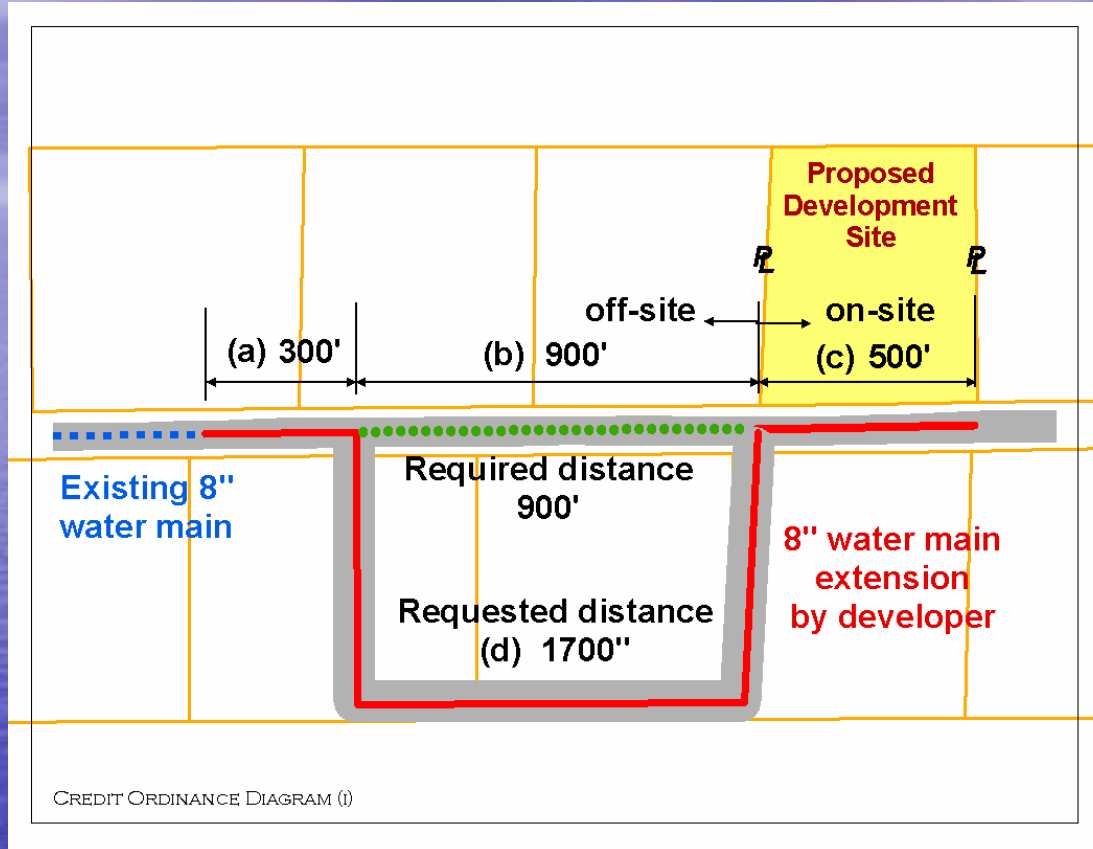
Proposed Development Site

PL

PL

off-site

on-site

(a) 300'

(b) 900'

(c) 500'

Existing 8" water main

Required distance 900'

Requested distance (d) 1700"

8" water main extension by developer

Credit Ordinance Diagram (I)